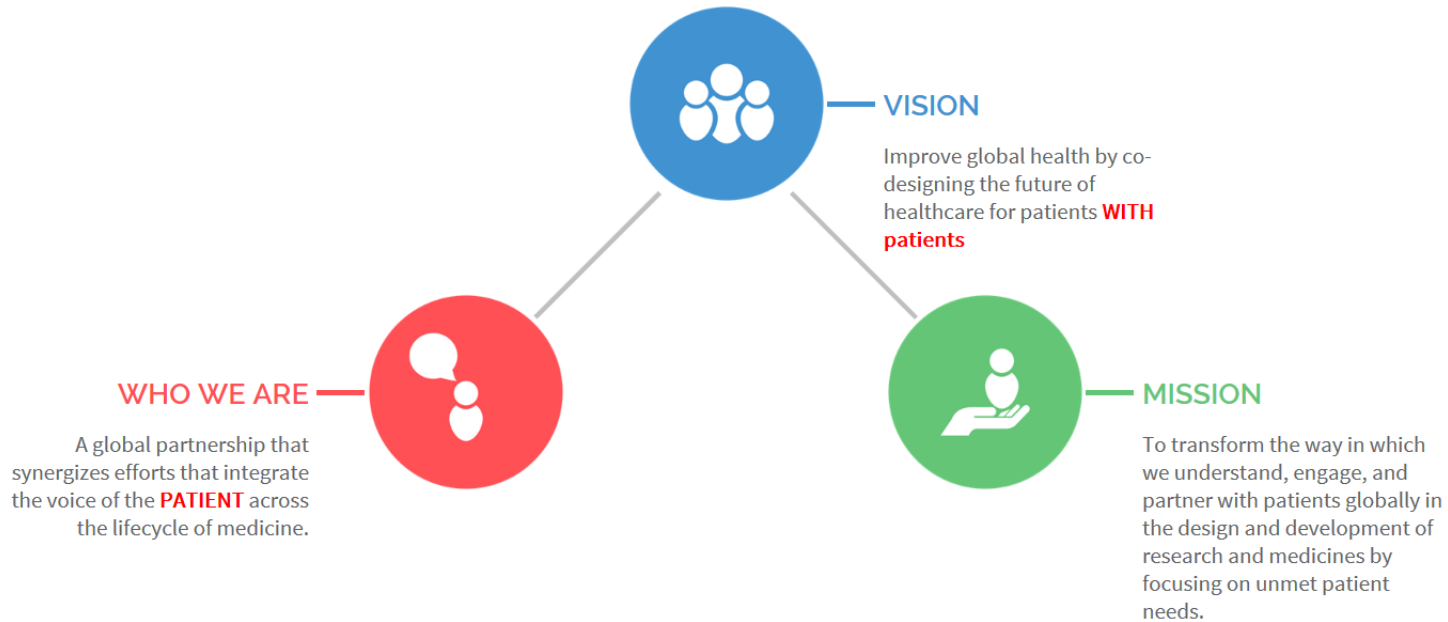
VISION

Improve global health by co-designing the future of healthcare for patients WITH patients

WHO WE ARE

A global partnership that synergizes efforts that integrate the voice of the PATIENT across the lifecycle of medicine.

MISSION

To transform the way in which we understand, engage, and partner with patients globally in the design and development of research and medicines by focusing on unmet patient needs.